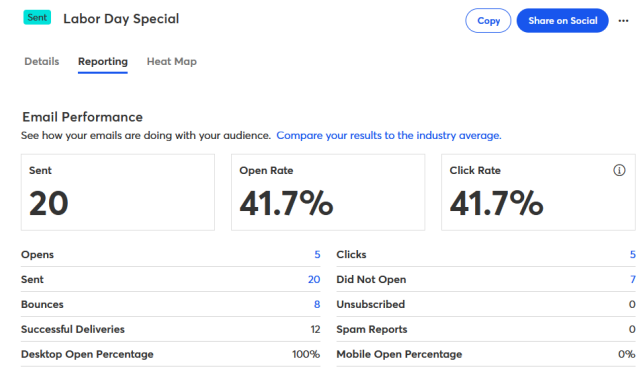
Sent Labor Day Special

Copy Share on Social ···

Details Reporting Heat Map

Email Performance

See how your emails are doing with your audience. Compare your results to the industry average.

Sent
20

Open Rate
41.7%

Click Rate ⓘ
41.7%

| | | | |
|---|---|---|---|
| Opens | 5 | Clicks | 5 |
| Sent | 20 | Did Not Open | 7 |
| Bounces | 8 | Unsubscribed | 0 |
| Successful Deliveries | 12 | Spam Reports | 0 |
| Desktop Open Percentage | 100% | Mobile Open Percentage | 0% |